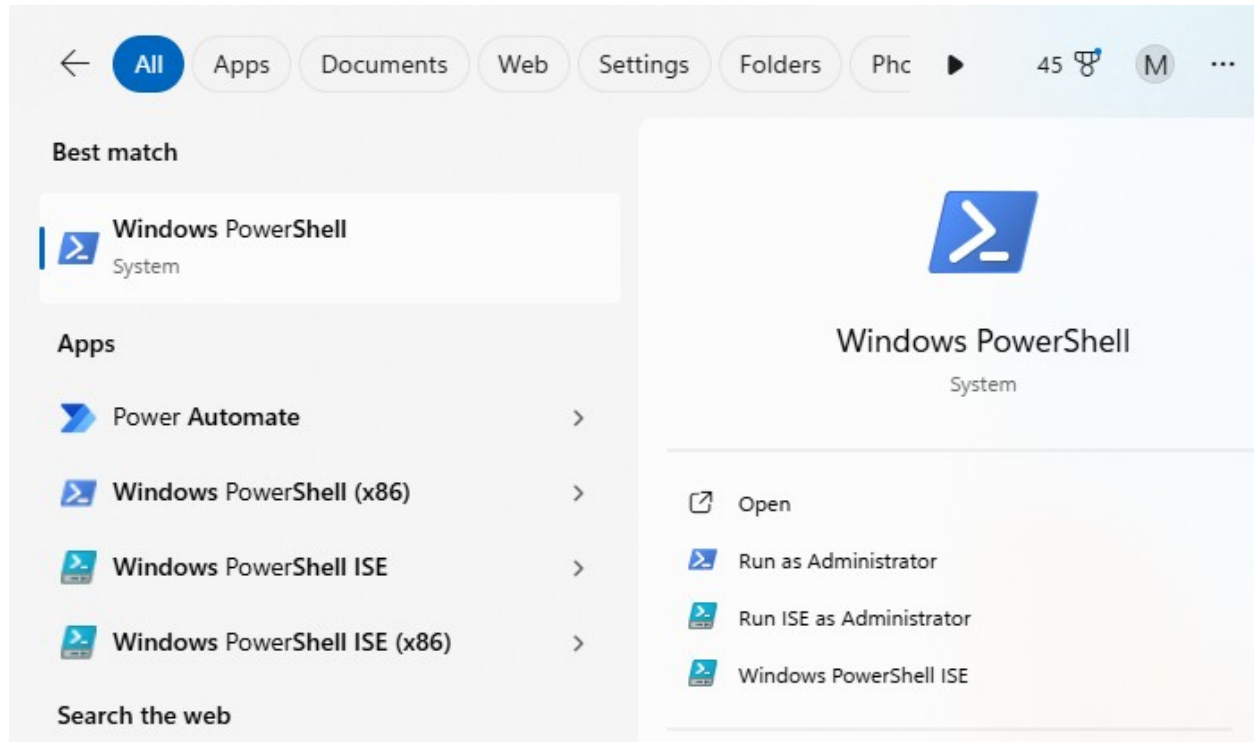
All Apps Documents Web Settings Folders Phc 45 M ···

Best match

Windows PowerShell
System

Apps

Power Automate

Windows PowerShell (x86)

Windows PowerShell ISE

Windows PowerShell ISE (x86)

Search the web

Windows PowerShell
System

Open

Run as Administrator

Run ISE as Administrator

Windows PowerShell ISE